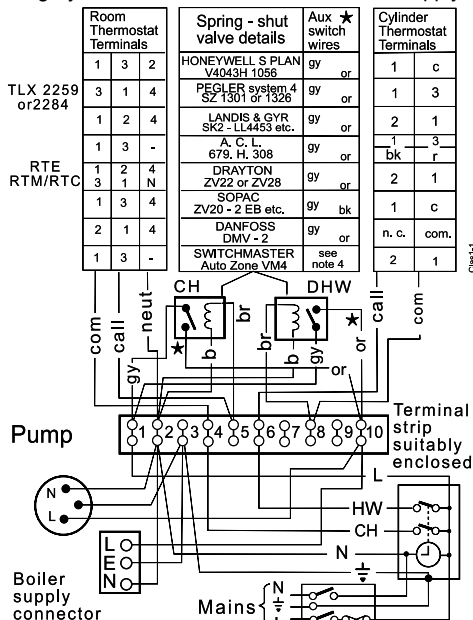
| Room Thermostat Terminals | | |
|---|---|---|
| 1 | 3 | 2 |
| 3 | 1 | 4 |
| 1 | 2 | 4 |
| 1 | 3 | - |
| 1 3 | 2 1 | 4 N |
| 1 | 3 | 4 |
| 2 | 1 | 4 |
| 1 | 3 | - |

TLX 2259 or2284

RTE RTM/RTC

| Spring - shut valve details | Aux ★ switch wires |
|---|---|
| HONEYWELL S PLAN V4043H 1056 | gy or |
| PEGLER system 4 SZ 1301 or 1326 | gy or |
| LANDIS & GYR SK2 - LL4453 etc. | gy or |
| A. C. L. 679. H. 308 | gy or |
| DRAYTON ZV22 or ZV28 | gy or |
| SOPAC ZV20 - 2 EB etc. | gy bk |
| DANFOSS DMV - 2 | gy or |
| SWITCHMASTER Auto Zone VM4 | see note 4 |

| Cylinder Thermostat Terminals | |
|---|---|
| 1 | c |
| 1 | 3 |
| 2 | 1 |
| 1 bk | 3 r |
| 2 | 1 |
| 1 | c |
| n. c. | com. |
| 2 | 1 |

Clas1-1

CH DHW

com call neut ★ gy b br br b gy or ★ call com or

Pump 1 2 3 4 5 6 7 8 9 10 Terminal strip suitably enclosed

N L

L E N

Boiler supply connector

L HW CH N

Mains N